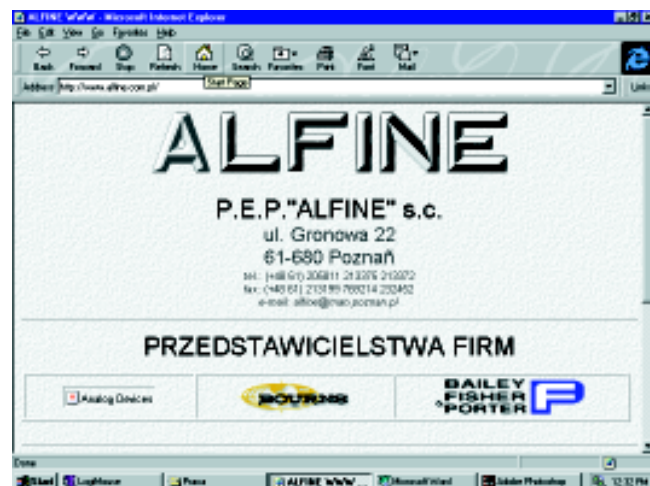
ALFINE WWW - Microsoft Internet Explorer
File Edit View Go Favorites Help
Back Forward Stop Refresh Home Search Favorites Print Font Mail
Start Page
Address http://www.alfine.com.pl/
Links

ALFINE

P.E.P."ALFINE" s.c.
ul. Gronowa 22
61-680 Poznań
tel.: (+48 61) 206811 213376 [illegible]
fax: (+48 61) 213159 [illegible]
e-mail: alfine@man.poznan.pl

PRZEDSTAWICIELSTWA FIRM

Analog Devices
BOURNS
BAILEY FISHER & PORTER

Done
Start LogMouse Psion ALFINE WWW... Microsoft Word Adobe Photoshop 12:32 PM